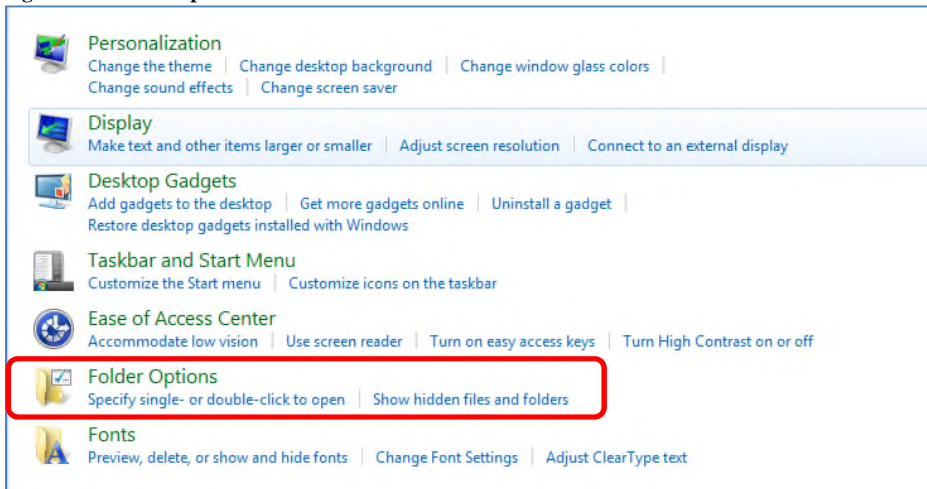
Personalization
Change the theme | Change desktop background | Change window glass colors | Change sound effects | Change screen saver

Display
Make text and other items larger or smaller | Adjust screen resolution | Connect to an external display

Desktop Gadgets
Add gadgets to the desktop | Get more gadgets online | Uninstall a gadget | Restore desktop gadgets installed with Windows

Taskbar and Start Menu
Customize the Start menu | Customize icons on the taskbar

Ease of Access Center
Accommodate low vision | Use screen reader | Turn on easy access keys | Turn High Contrast on or off

Folder Options
Specify single- or double-click to open | Show hidden files and folders

Fonts
Preview, delete, or show and hide fonts | Change Font Settings | Adjust ClearType text